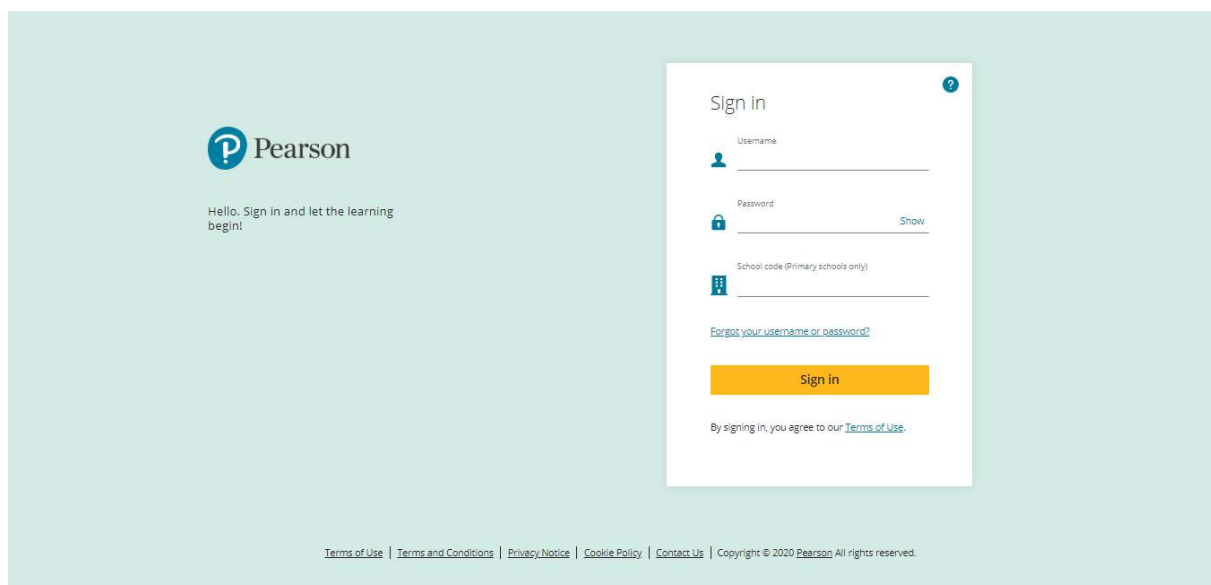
Pearson

Hello. Sign in and let the learning begin!

?

Sign in

Username

Password

Show

School code (Primary schools only)

Forgot your username or password?

Sign in

By signing in, you agree to our Terms of Use.

Terms of Use | Terms and Conditions | Privacy Notice | Cookie Policy | Contact Us | Copyright © 2020 Pearson All rights reserved.